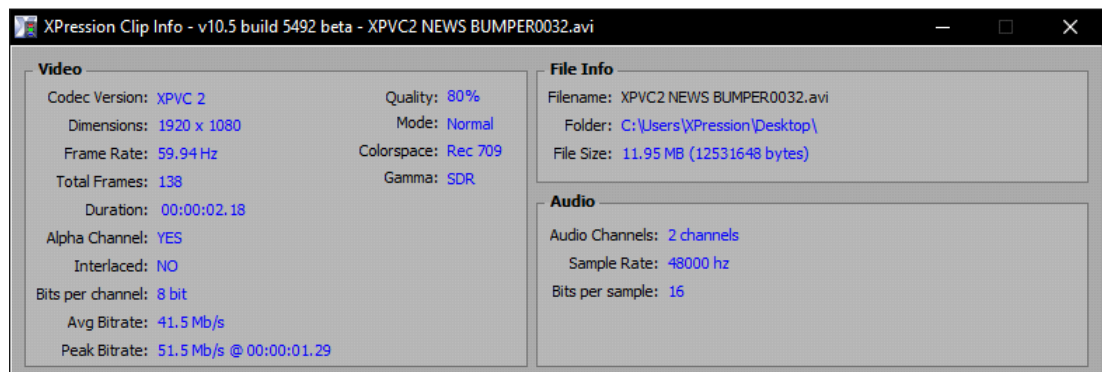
XPression Clip Info - v10.5 build 5492 beta - XPVC2 NEWS BUMPER0032.avi

Video

Codec Version: XPVC 2
Dimensions: 1920 x 1080
Frame Rate: 59.94 Hz
Total Frames: 138
Duration: 00:00:02.18
Alpha Channel: YES
Interlaced: NO
Bits per channel: 8 bit
Avg Bitrate: 41.5 Mb/s
Peak Bitrate: 51.5 Mb/s @ 00:00:01.29

Quality: 80%
Mode: Normal
Colorspace: Rec 709
Gamma: SDR

File Info

Filename: XPVC2 NEWS BUMPER0032.avi
Folder: C:\Users\XPression\Desktop\
File Size: 11.95 MB (12531648 bytes)

Audio

Audio Channels: 2 channels
Sample Rate: 48000 hz
Bits per sample: 16